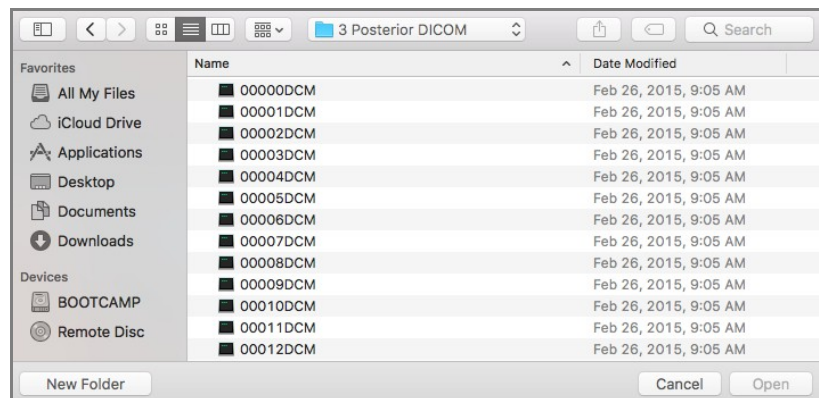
3 Posterior DICOM

Search

Favorites
All My Files
iCloud Drive
Applications
Desktop
Documents
Downloads

Devices
BOOTCAMP
Remote Disc

| Name | Date Modified |
|---|---|
| 00000DCM | Feb 26, 2015, 9:05 AM |
| 00001DCM | Feb 26, 2015, 9:05 AM |
| 00002DCM | Feb 26, 2015, 9:05 AM |
| 00003DCM | Feb 26, 2015, 9:05 AM |
| 00004DCM | Feb 26, 2015, 9:05 AM |
| 00005DCM | Feb 26, 2015, 9:05 AM |
| 00006DCM | Feb 26, 2015, 9:05 AM |
| 00007DCM | Feb 26, 2015, 9:05 AM |
| 00008DCM | Feb 26, 2015, 9:05 AM |
| 00009DCM | Feb 26, 2015, 9:05 AM |
| 00010DCM | Feb 26, 2015, 9:05 AM |
| 00011DCM | Feb 26, 2015, 9:05 AM |
| 00012DCM | Feb 26, 2015, 9:05 AM |

New Folder

Cancel
Open